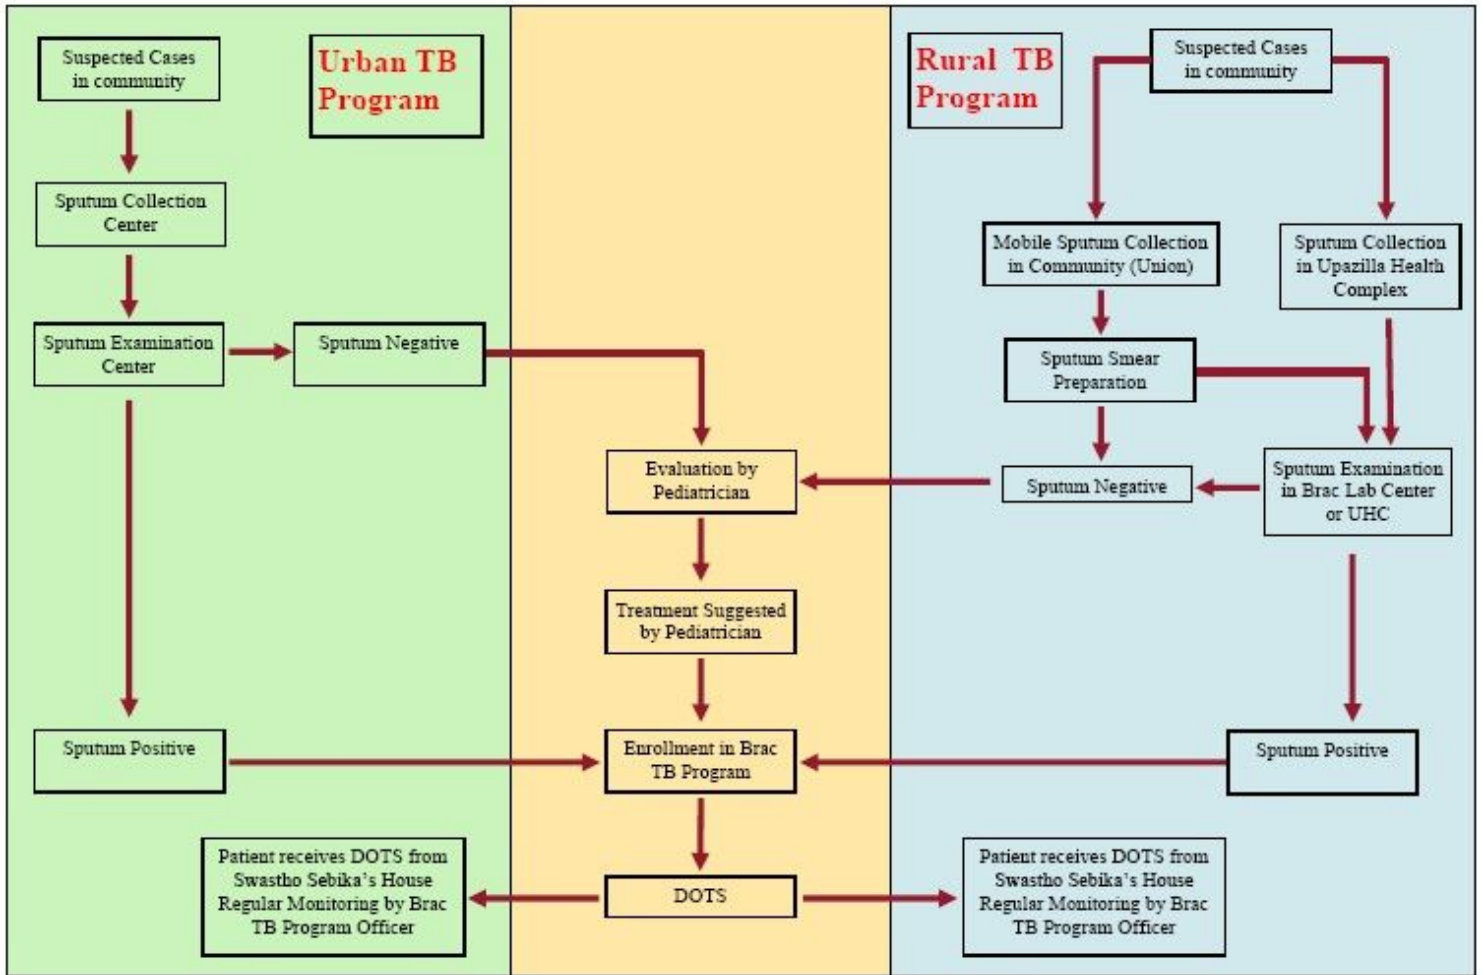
Suspected Cases in community

Urban TB Program

Sputum Collection Center

Sputum Examination Center

Sputum Negative

Sputum Positive

Patient receives DOTS from Swastho Sebika's House Regular Monitoring by Brac TB Program Officer

Evaluation by Pediatrician

Treatment Suggested by Pediatrician

Enrollment in Brac TB Program

DOTS

Rural TB Program

Suspected Cases in community

Mobile Sputum Collection in Community (Union)

Sputum Collection in Upazilla Health Complex

Sputum Smear Preparation

Sputum Negative

Sputum Examination in Brac Lab Center or UHC

Sputum Positive

Patient receives DOTS from Swastho Sebika's House Regular Monitoring by Brac TB Program Officer